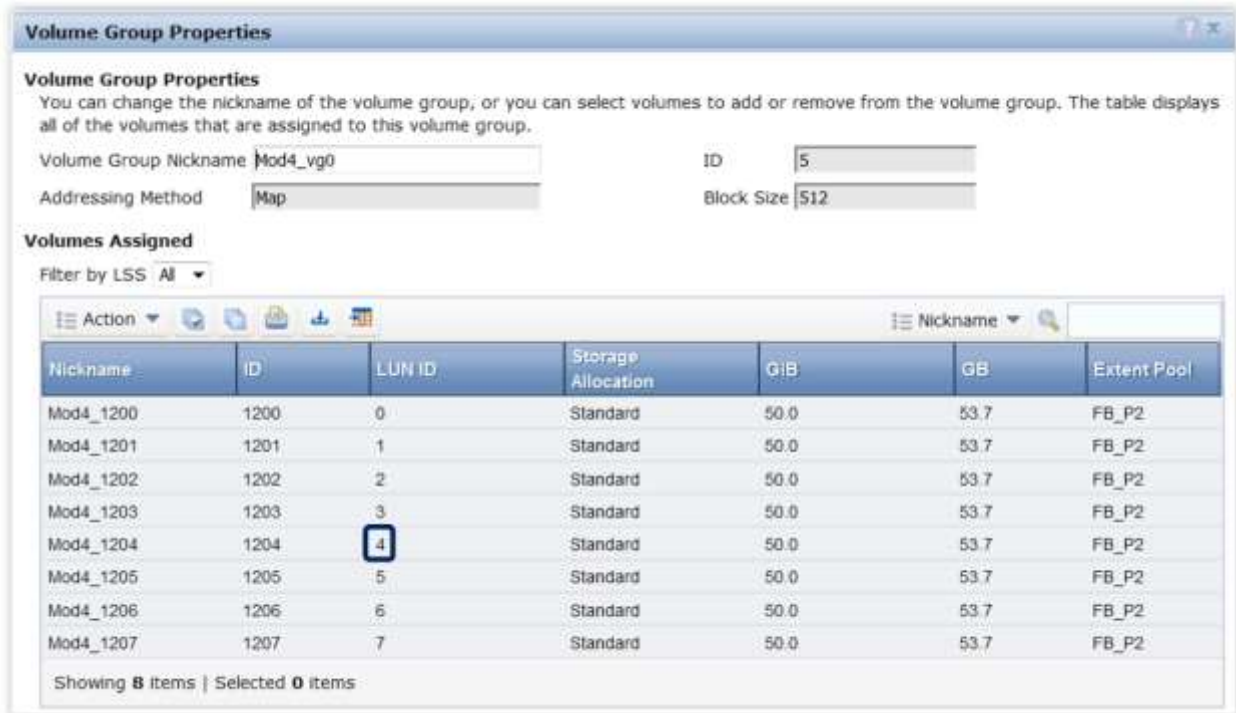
Volume Group Properties

Volume Group Properties

You can change the nickname of the volume group, or you can select volumes to add or remove from the volume group. The table displays all of the volumes that are assigned to this volume group.

Volume Group Nickname Mod4_vg0

ID 5

Addressing Method Map

Block Size 512

Volumes Assigned

Filter by LSS All

Action

Nickname

| Nickname | ID | LUN ID | Storage Allocation | GiB | GB | Extent Pool |
|---|---|---|---|---|---|---|
| Mod4_1200 | 1200 | 0 | Standard | 50.0 | 53.7 | FB_P2 |
| Mod4_1201 | 1201 | 1 | Standard | 50.0 | 53.7 | FB_P2 |
| Mod4_1202 | 1202 | 2 | Standard | 50.0 | 53.7 | FB_P2 |
| Mod4_1203 | 1203 | 3 | Standard | 50.0 | 53.7 | FB_P2 |
| Mod4_1204 | 1204 | 4 | Standard | 50.0 | 53.7 | FB_P2 |
| Mod4_1205 | 1205 | 5 | Standard | 50.0 | 53.7 | FB_P2 |
| Mod4_1206 | 1206 | 6 | Standard | 50.0 | 53.7 | FB_P2 |
| Mod4_1207 | 1207 | 7 | Standard | 50.0 | 53.7 | FB_P2 |

Showing 8 items | Selected 0 items